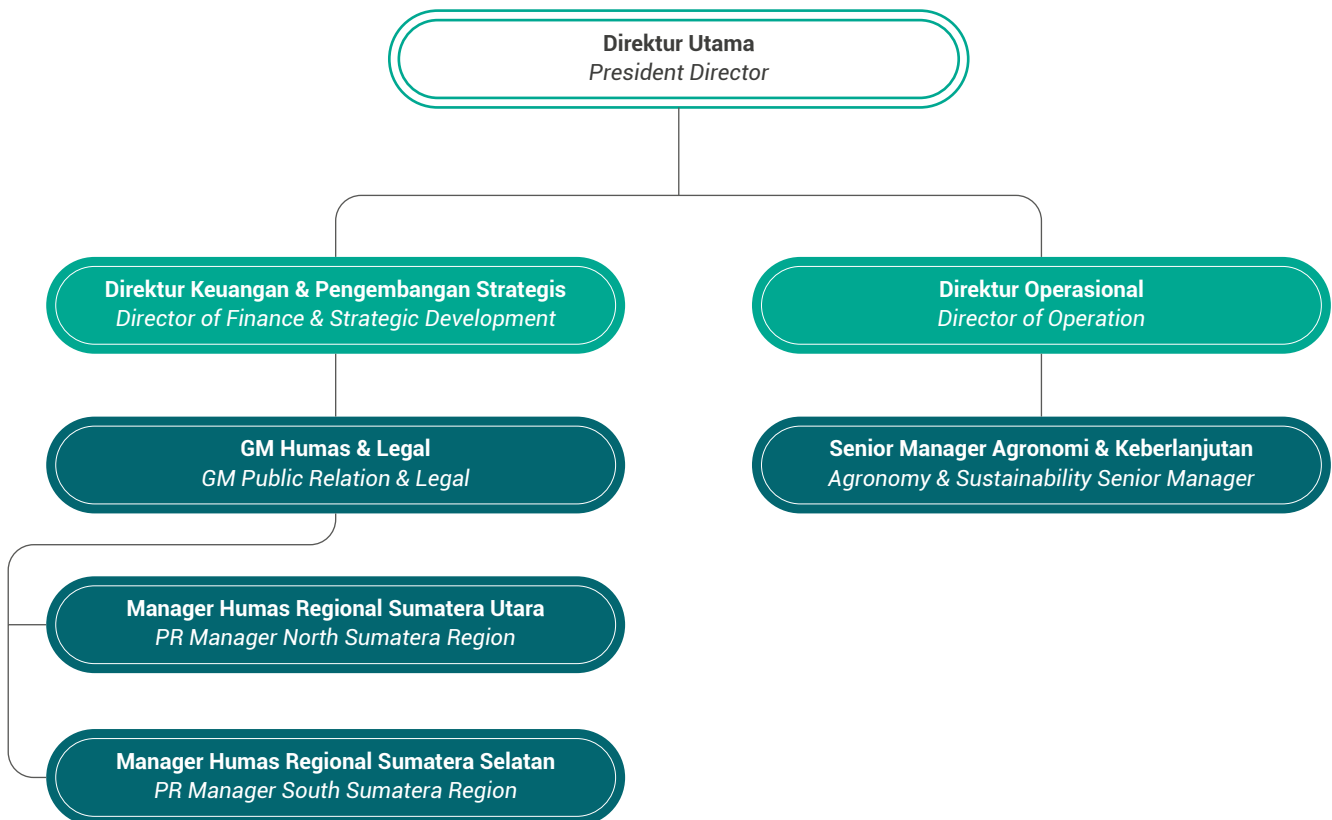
Direktur Utama
President Director

Direktur Keuangan & Pengembangan Strategis
Director of Finance & Strategic Development

Direktur Operasional
Director of Operation

GM Humas & Legal
GM Public Relation & Legal

Senior Manager Agronomi & Keberlanjutan
Agronomy & Sustainability Senior Manager

Manager Humas Regional Sumatera Utara
PR Manager North Sumatera Region

Manager Humas Regional Sumatera Selatan
PR Manager South Sumatera Region